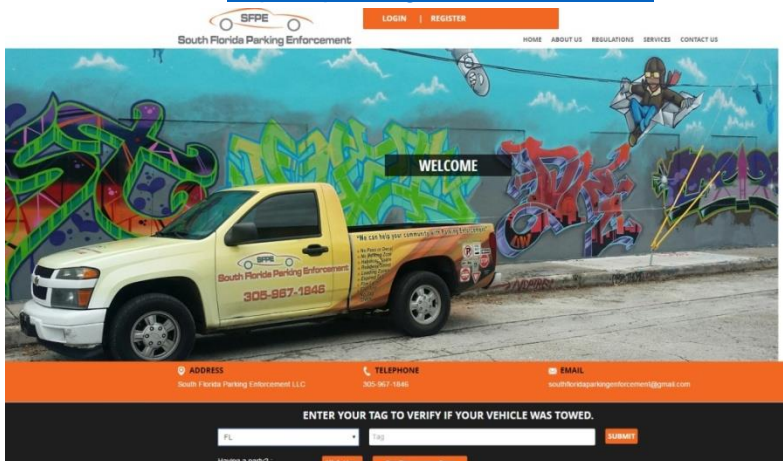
SFPE
South Florida Parking Enforcement

LOGIN | REGISTER

HOME ABOUT US REGULATIONS SERVICES CONTACT US

WELCOME

SFPE
South Florida Parking Enforcement
305-967-1846
"We can help your community with Parking Enforcement"

ADDRESS
South Florida Parking Enforcement LLC

TELEPHONE
305-967-1846

EMAIL
southfloridaparkingenforcement@gmail.com

ENTER YOUR TAG TO VERIFY IF YOUR VEHICLE WAS TOWED.

FL
Tag
SUBMIT

Having a party? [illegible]